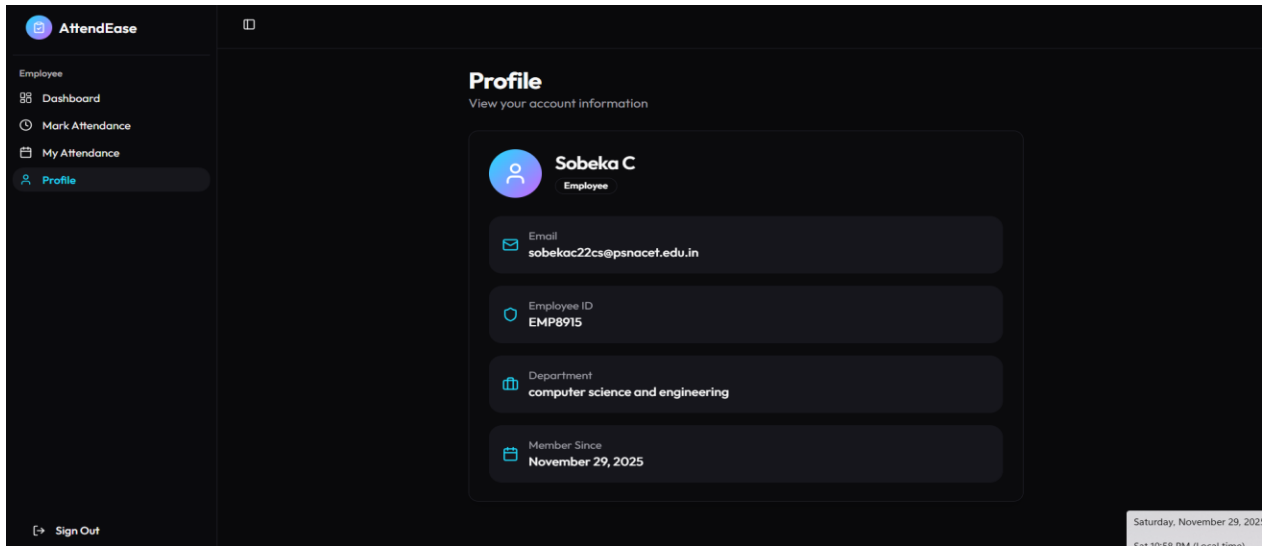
AttendEase

Employee

Dashboard

Mark Attendance

My Attendance

Profile

Sign Out

Profile

View your account information

Sobeka C

Employee

Email
sobekac22cs@psnacet.edu.in

Employee ID
EMP8915

Department
computer science and engineering

Member Since
November 29, 2025

Saturday, November 29, 202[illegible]
Sat 10:58 PM (Local time)